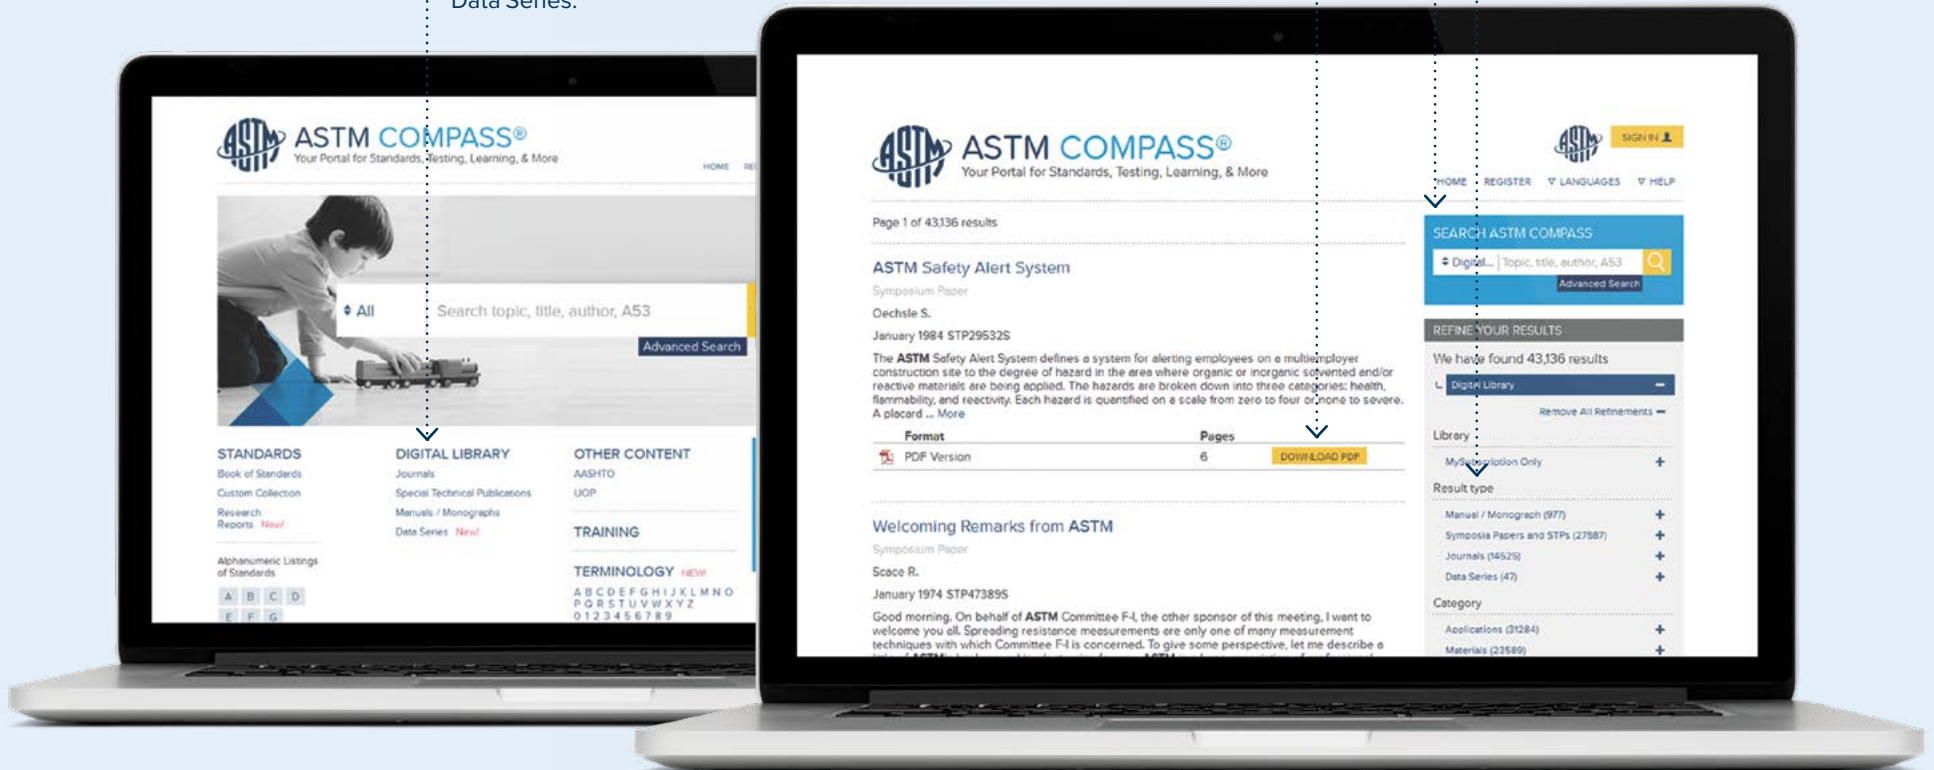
Data Series.

ASTM COMPASS®
Your Portal for Standards, Testing, Learning, & More

HOME RE

All
Search topic, title, author, A53
Advanced Search

STANDARDS
Book of Standards
Custom Collection
Research Reports New!

Alphanumeric Listings of Standards

A B C D
E F G

DIGITAL LIBRARY
Journals
Special Technical Publications
Manuals / Monographs
Data Series New!

OTHER CONTENT
AASHTO
UOP

TRAINING

TERMINOLOGY NEW
A B C D E F G H I J K L M N O
P Q R S T U V W X Y Z
0 1 2 3 4 5 6 7 8 9

ASTM COMPASS®
Your Portal for Standards, Testing, Learning, & More

SIGN IN
HOME REGISTER LANGUAGES HELP

Page 1 of 43,136 results

ASTM Safety Alert System
Symposium Paper
Oechsle S.
January 1984 STP29532S
The ASTM Safety Alert System defines a system for alerting employees on a multiemployer construction site to the degree of hazard in the area where organic or inorganic solvented and/or reactive materials are being applied. The hazards are broken down into three categories: health, flammability, and reactivity. Each hazard is quantified on a scale from zero to four or none to severe. A placard ... More

| Format | Pages | |
|---|---|---|
| PDF Version | 6 | DOWNLOAD PDF |

Welcoming Remarks from ASTM
Symposium Paper
Scace R.
January 1974 STP47389S
Good morning. On behalf of ASTM Committee F-1, the other sponsor of this meeting, I want to welcome you all. Spreading resistance measurements are only one of many measurement techniques with which Committee F-1 is concerned. To give some perspective, let me describe a

SEARCH ASTM COMPASS
Digital... Topic, title, author, A53
Advanced Search

REFINE YOUR RESULTS
We have found 43,136 results
Digital Library
Remove All Refinements
Library
My Subscription Only
Result type
Manual / Monograph (977)
Symposia Papers and STPs (27587)
Journals (14525)
Data Series (47)
Category
Applications (31284)
Materials (23589)